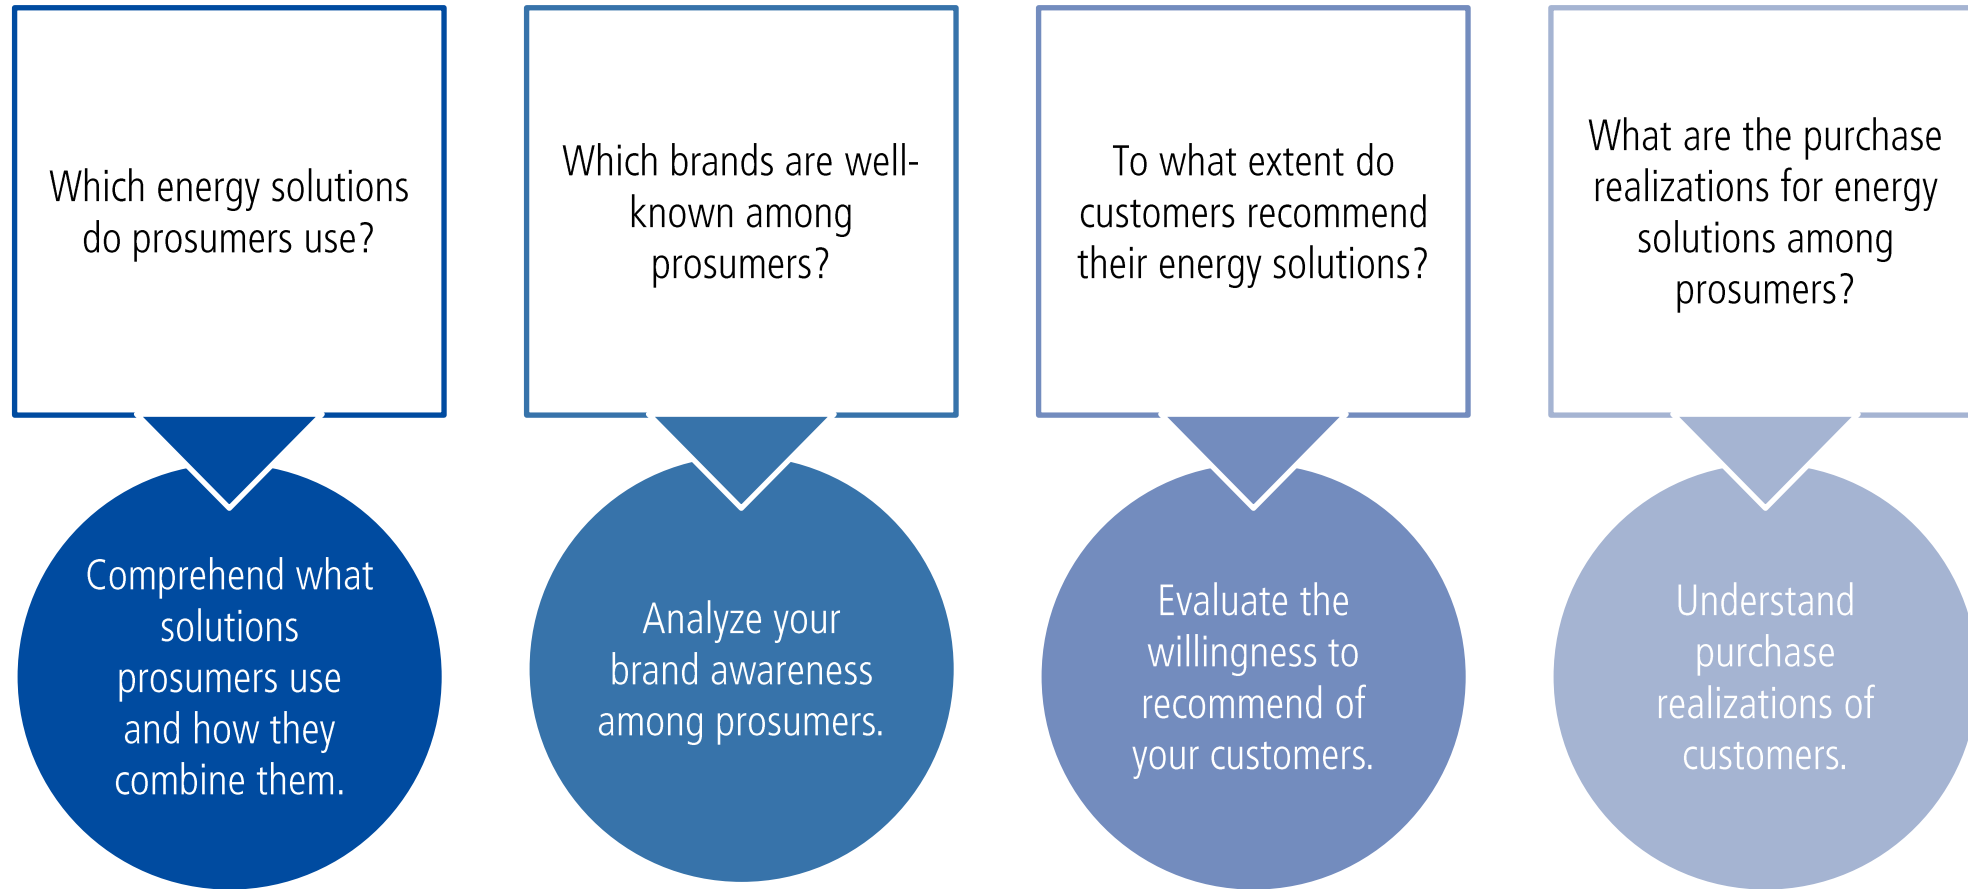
Which energy solutions do prosumers use?

Comprehend what solutions prosumers use and how they combine them.

Which brands are well-known among prosumers?

Analyze your brand awareness among prosumers.

To what extent do customers recommend their energy solutions?

Evaluate the willingness to recommend of your customers.

What are the purchase realizations for energy solutions among prosumers?

Understand purchase realizations of customers.